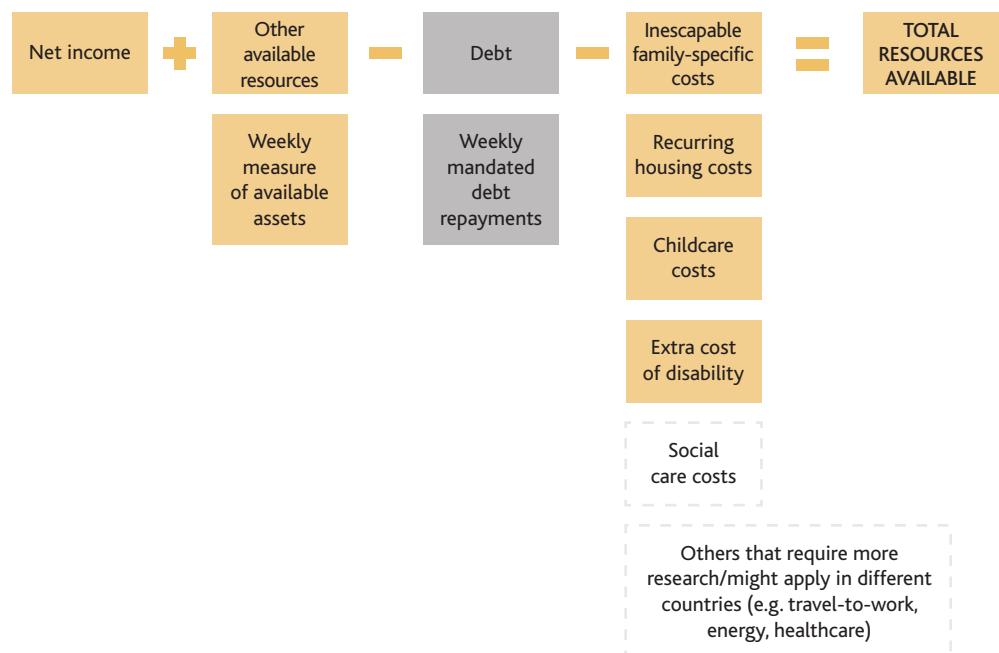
Net income + Other available resources − Debt − Inescapable family-specific costs = TOTAL RESOURCES AVAILABLE

Weekly measure of available assets

Weekly mandated debt repayments

Recurring housing costs

Childcare costs

Extra cost of disability

Social care costs

Others that require more research/might apply in different countries (e.g. travel-to-work, energy, healthcare)